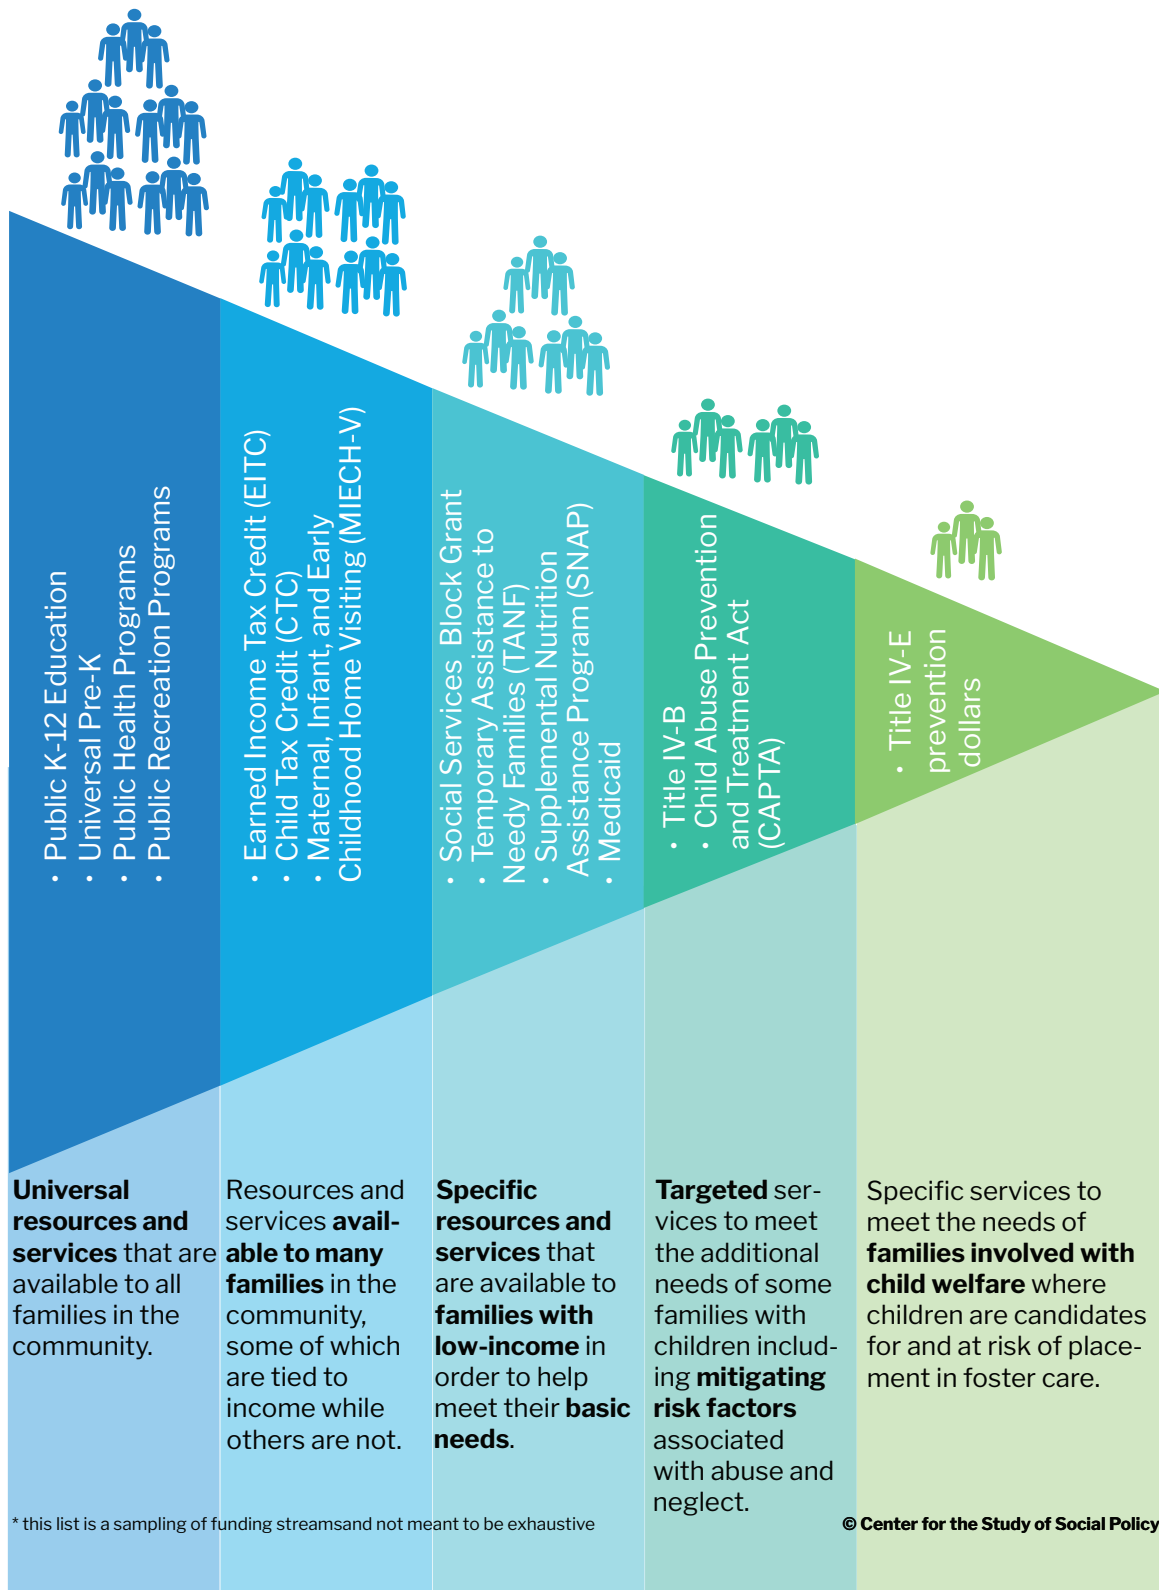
• Public K-12 Education
• Universal Pre-K
• Public Health Programs
• Public Recreation Programs

• Earned Income Tax Credit (EITC)
• Child Tax Credit (CTC)
• Maternal, Infant, and Early Childhood Home Visiting (MIECH-V)

• Social Services Block Grant
• Temporary Assistance to Needy Families (TANF)
• Supplemental Nutrition Assistance Program (SNAP)
• Medicaid

• Title IV-B
• Child Abuse Prevention and Treatment Act (CAPTA)

• Title IV-E prevention dollars

**Universal resources and services** that are available to all families in the community.

Resources and services **available to many families** in the community, some of which are tied to income while others are not.

**Specific resources and services** that are available to **families with low-income** in order to help meet their **basic needs**.

**Targeted** services to meet the additional needs of some families with children including **mitigating risk factors** associated with abuse and neglect.

Specific services to meet the needs of **families involved with child welfare** where children are candidates for and at risk of placement in foster care.

* this list is a sampling of funding streamsand not meant to be exhaustive

© Center for the Study of Social Policy